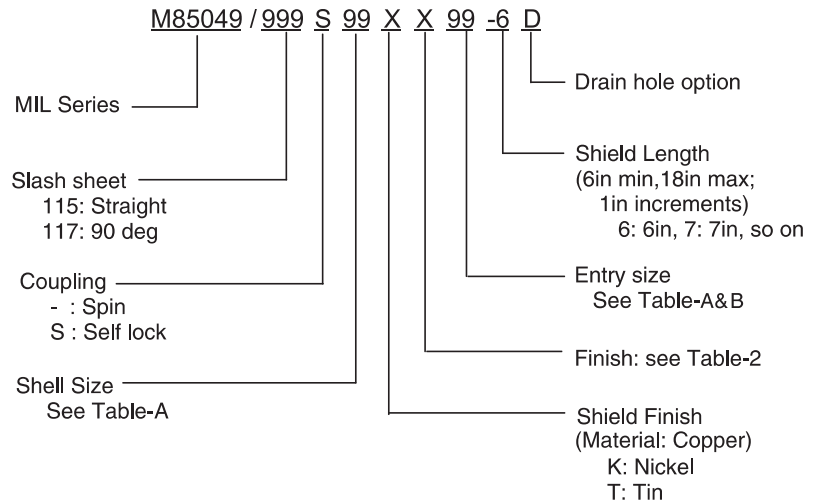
M85049 / 999 S 99 X X 99 -6 D

Drain hole option

MIL Series

Shield Length
(6in min,18in max;
1in increments)
6: 6in, 7: 7in, so on

Slash sheet
115: Straight
117: 90 deg

Coupling
- : Spin
S : Self lock

Entry size
See Table-A&B

Finish: see Table-2

Shell Size
See Table-A

Shield Finish
(Material: Copper)
K: Nickel
T: Tin